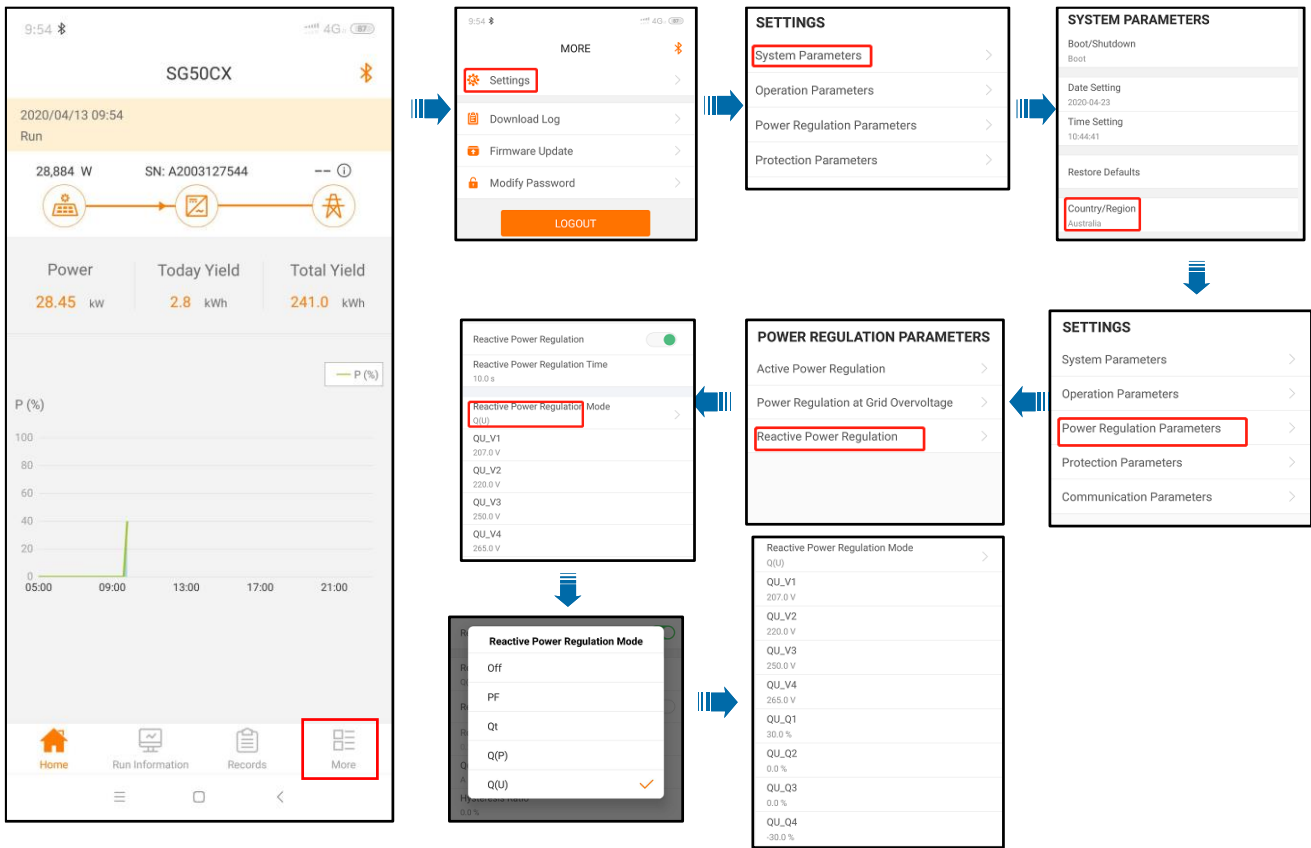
9:54 4G 87

SG50CX

2020/04/13 09:54
Run

28,884 W SN: A2003127544 -- ⓘ

Power 28.45 kW
Today Yield 2.8 kWh
Total Yield 241.0 kWh

P (%)

P (%)
100
80
60
40
20
0
05:00 09:00 13:00 17:00 21:00

Home Run Information Records More

9:54 4G 86
MORE
Settings
Download Log
Firmware Update
Modify Password
LOGOUT

SETTINGS
System Parameters
Operation Parameters
Power Regulation Parameters
Protection Parameters

SYSTEM PARAMETERS
Boot/Shutdown
Boot
Date Setting
2020-04-23
Time Setting
10:44:41
Restore Defaults
Country/Region
Australia

SETTINGS
System Parameters
Operation Parameters
Power Regulation Parameters
Protection Parameters
Communication Parameters

POWER REGULATION PARAMETERS
Active Power Regulation
Power Regulation at Grid Overvoltage
Reactive Power Regulation

Reactive Power Regulation
Reactive Power Regulation Time
10.0 s
Reactive Power Regulation Mode
Q(U)
QU_V1
207.0 V
QU_V2
220.0 V
QU_V3
250.0 V
QU_V4
265.0 V

Reactive Power Regulation Mode
Off
PF
Qt
Q(P)
Q(U)
Hysteresis Ratio
0.0 %

Reactive Power Regulation Mode
Q(U)
QU_V1
207.0 V
QU_V2
220.0 V
QU_V3
250.0 V
QU_V4
265.0 V
QU_Q1
30.0 %
QU_Q2
0.0 %
QU_Q3
0.0 %
QU_Q4
-30.0 %